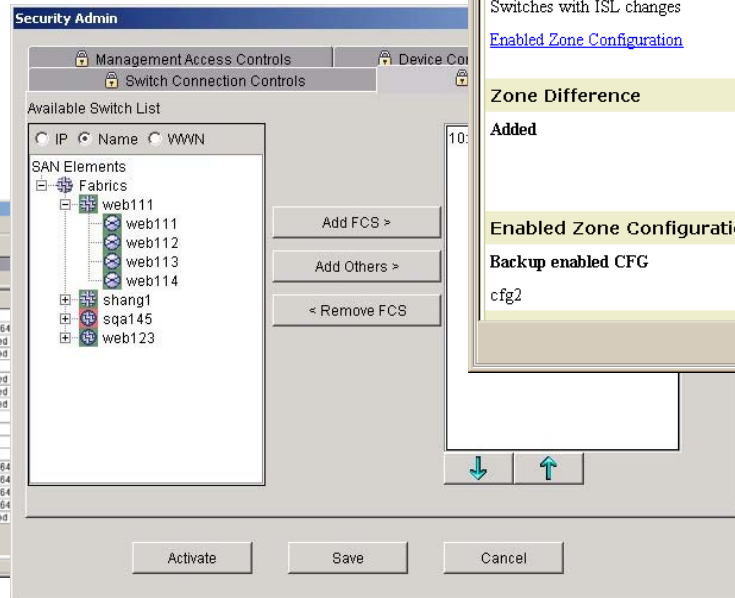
Security Admin

Management Access Controls

Device Co

Switch Connection Controls

Available Switch List

IP Name WWN

SAN Elements

Fabrics

web111

web111

web112

web113

web114

shang1

sqa145

web123

Add FCS >

Add Others >

< Remove FCS

10:

Activate

Save

Cancel

Switches with ISL changes

Enabled Zone Configuration

Zone Difference

Added

Enabled Zone Configurati

Backup enabled CFG

cfg2